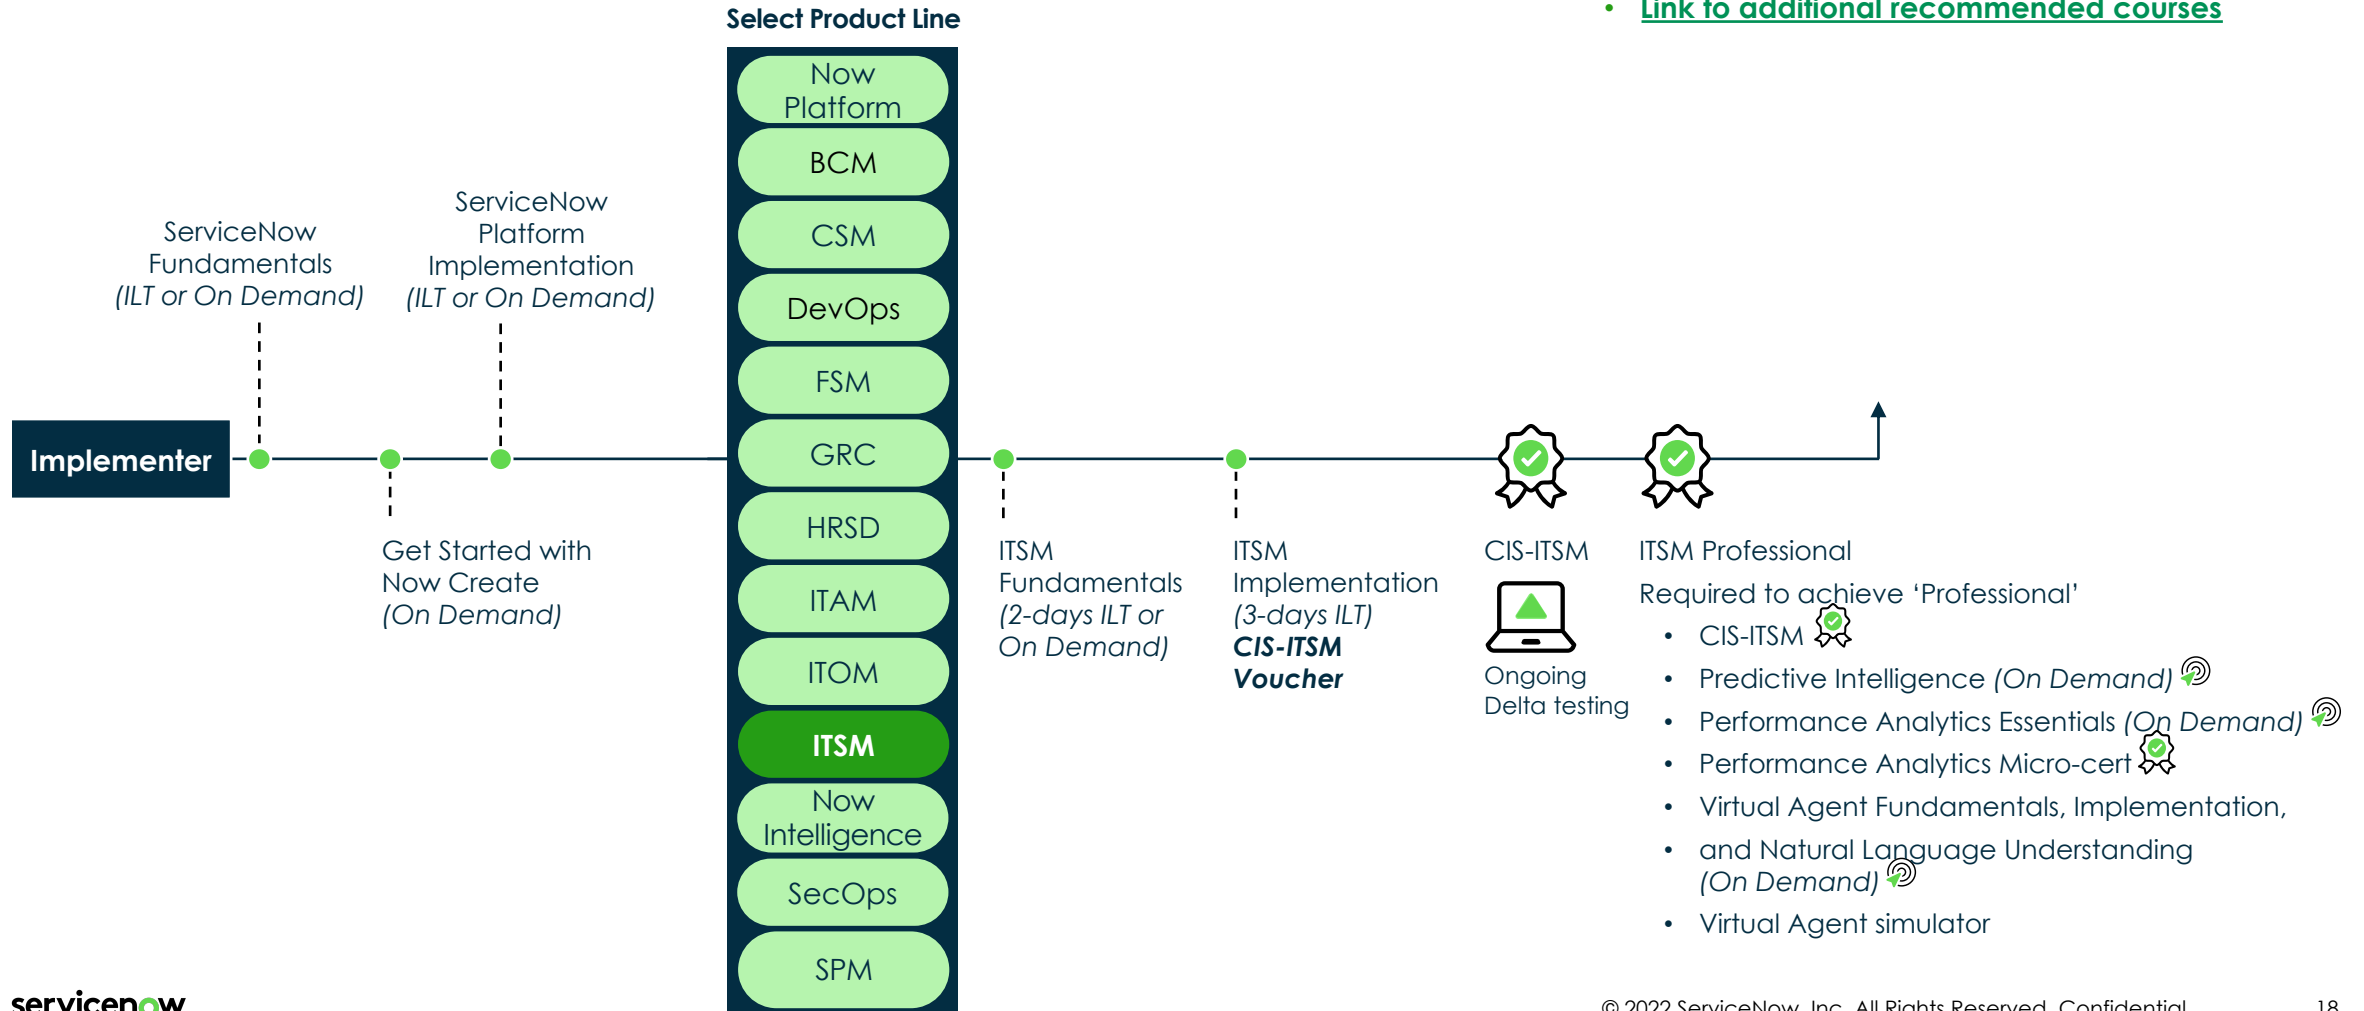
Select Product Line

• Link to additional recommended courses

Now Platform
BCM
CSM
DevOps
FSM
GRC
HRSD
ITAM
ITOM
ITSM
Now Intelligence
SecOps
SPM

ServiceNow Fundamentals (ILT or On Demand)

ServiceNow Platform Implementation (ILT or On Demand)

Implementer

Get Started with Now Create (On Demand)

ITSM Fundamentals (2-days ILT or On Demand)

ITSM Implementation (3-days ILT) CIS-ITSM Voucher

CIS-ITSM

Ongoing Delta testing

ITSM Professional

Required to achieve 'Professional'
• CIS-ITSM
• Predictive Intelligence (On Demand)
• Performance Analytics Essentials (On Demand)
• Performance Analytics Micro-cert
• Virtual Agent Fundamentals, Implementation,
• and Natural Language Understanding (On Demand)
• Virtual Agent simulator

servicenow

© 2022 ServiceNow, Inc. All Rights Reserved. Confidential.

18